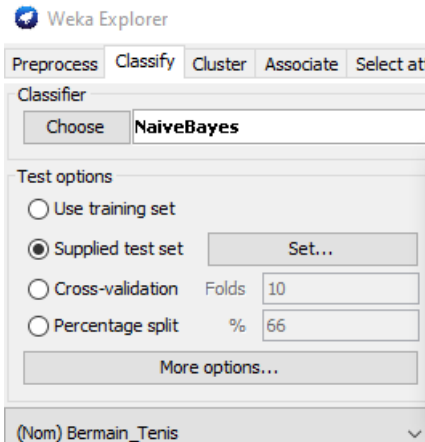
Weka Explorer

Preprocess | Classify | Cluster | Associate | Select at

Classifier

Choose NaiveBayes

Test options

Use training set

Supplied test set Set...

Cross-validation Folds 10

Percentage split % 66

More options...

(Nom) Bermain_Tenis